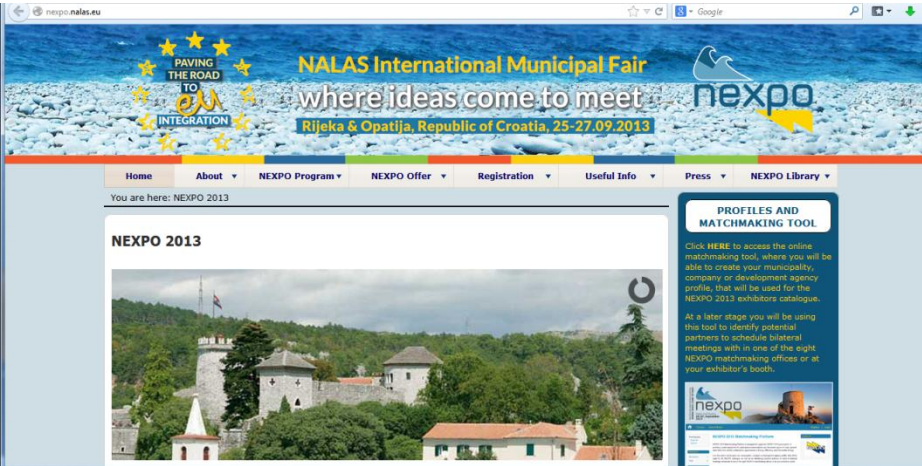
nexpo.nalas.eu

Google

PAVING THE ROAD TO EU INTEGRATION

NALAS International Municipal Fair
where ideas come to meet
Rijeka & Opatija, Republic of Croatia, 25-27.09.2013

nexpo

Home | About ▼ | NEXPO Program ▼ | NEXPO Offer ▼ | Registration ▼ | Useful Info ▼ | Press ▼ | NEXPO Library ▼

You are here: NEXPO 2013

NEXPO 2013

PROFILES AND MATCHMAKING TOOL

Click HERE to access the online matchmaking tool, where you will be able to create your municipality, company or development agency profile, that will be used for the NEXPO 2013 exhibitors catalogue.

At a later stage you will be using this tool to identify potential partners to schedule bilateral meetings with in one of the eight NEXPO matchmaking offices or at your exhibitor's booth.

nexpo